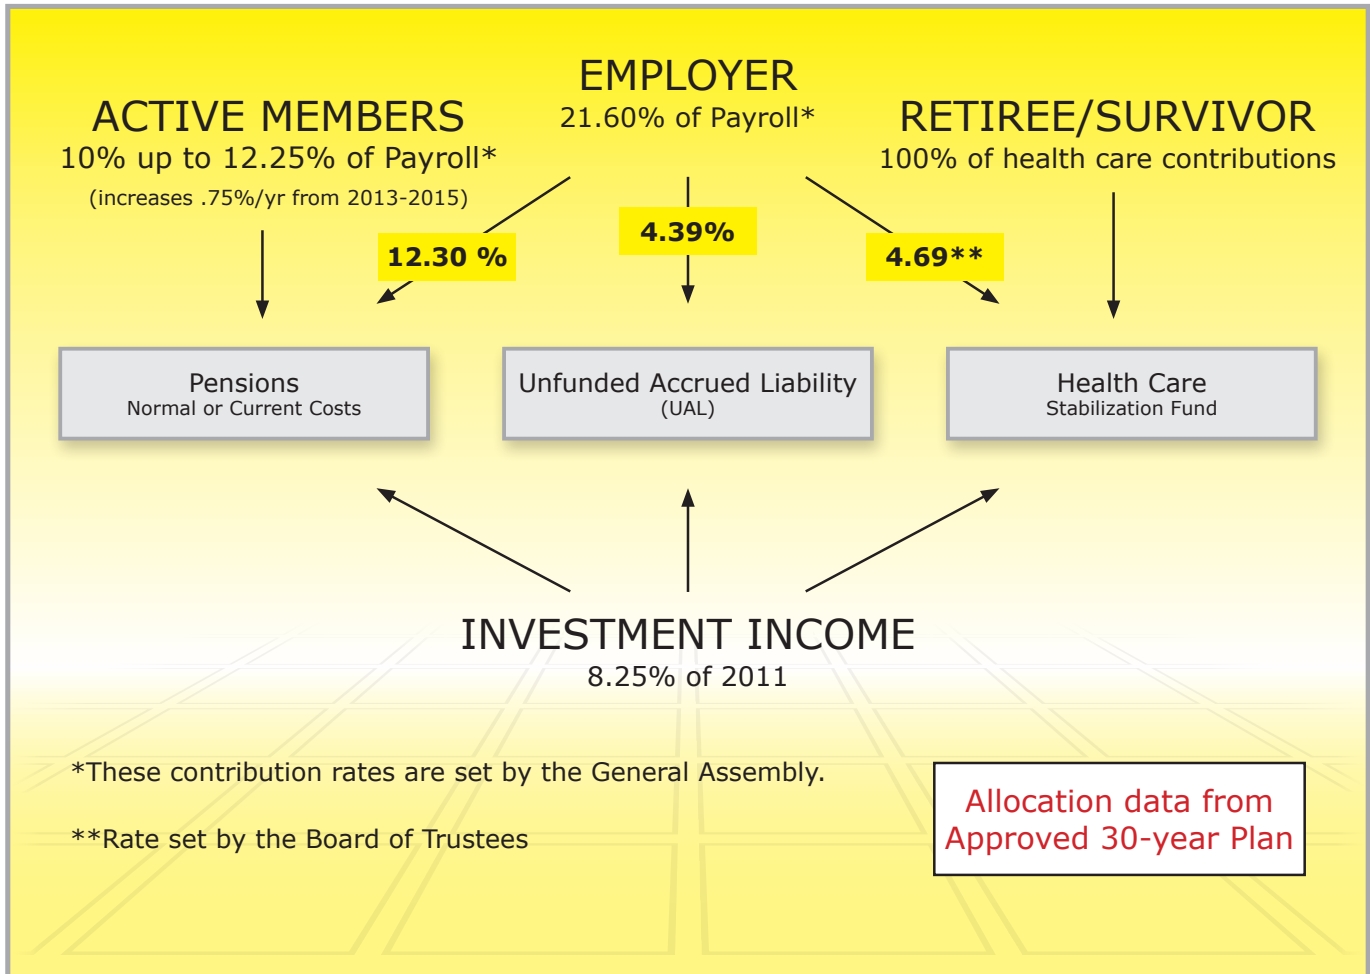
EMPLOYER
21.60% of Payroll*

ACTIVE MEMBERS
10% up to 12.25% of Payroll*
(increases .75%/yr from 2013-2015)

RETIREE/SURVIVOR
100% of health care contributions

12.30 %

4.39%

4.69**

Pensions
Normal or Current Costs

Unfunded Accrued Liability
(UAL)

Health Care
Stabilization Fund

INVESTMENT INCOME
8.25% of 2011

*These contribution rates are set by the General Assembly.

**Rate set by the Board of Trustees

Allocation data from Approved 30-year Plan